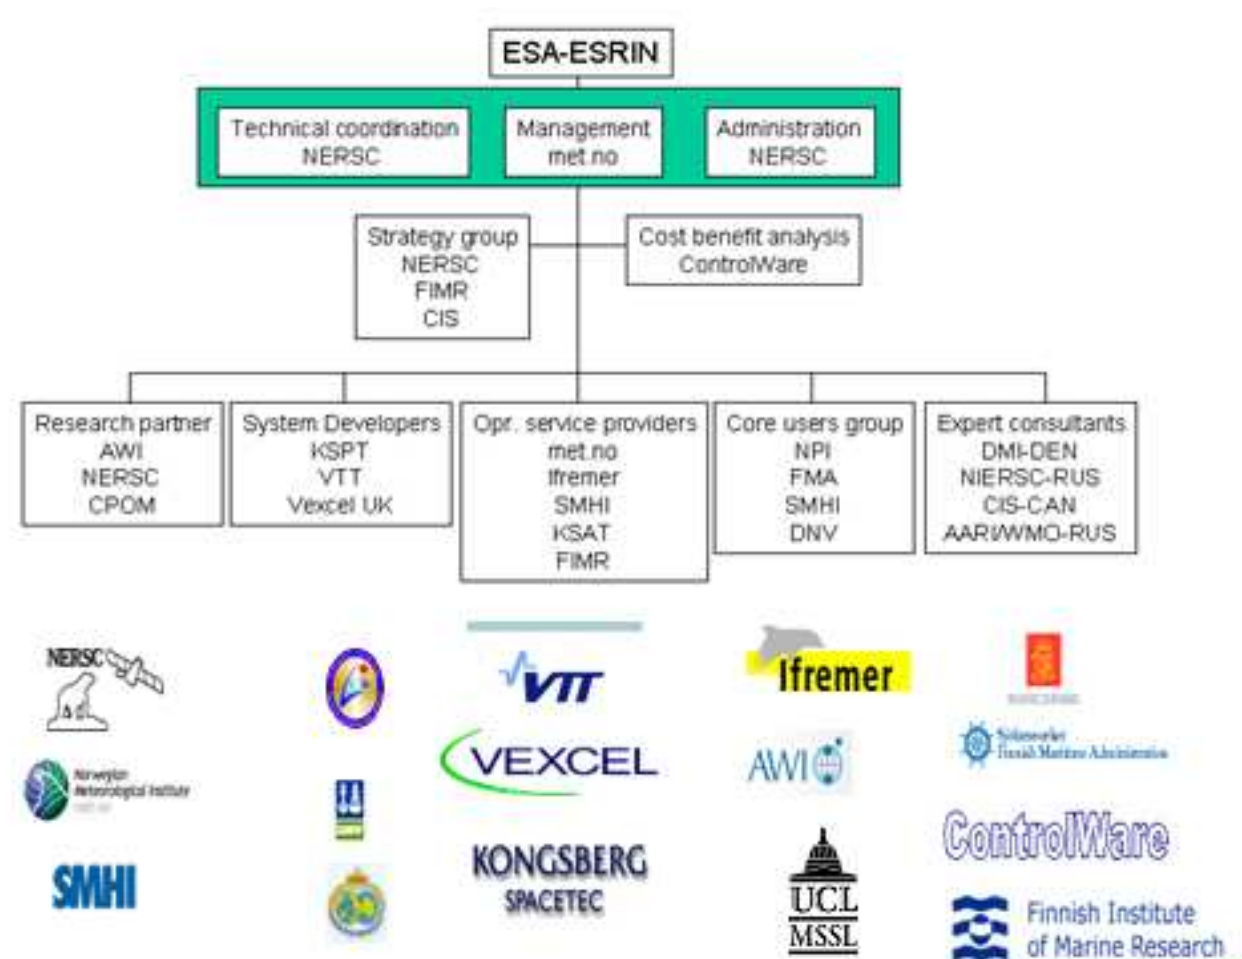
ESA-ESRIN

Technical coordination
NERSC

Management
met.no

Administration
NERSC

Strategy group
NERSC
FIMR
CIS

Cost benefit analysis
ControlWare

Research partner
AWI
NERSC
CPOM

System Developers
KSPT
VTT
Vexcel UK

Opr. service providers
met.no
Ifremer
SMHI
KSAT
FIMR

Core users group
NPI
FMA
SMHI
DNV

Expert consultants
DMI-DEN
NIERSC-RUS
CIS-CAN
AARI/WMO-RUS

NERSC

Norwegian Meteorological Institute

SMHI

VTT

VEXCEL

KONGSBERG
SPACETEC

Ifremer

AWI

UCL
MSSL

Merenkulkulaitos
Finnish Maritime Administration

ControlWare

Finnish Institute
of Marine Research